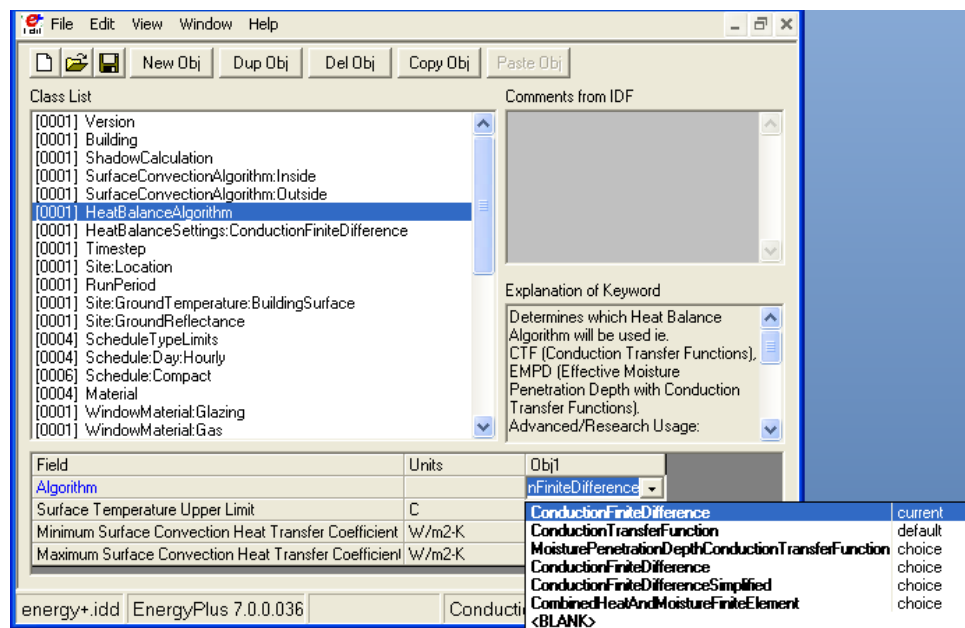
File Edit View Window Help

New Obj Dup Obj Del Obj Copy Obj Paste Obj

Class List

[0001] Version
[0001] Building
[0001] ShadowCalculation
[0001] SurfaceConvectionAlgorithm:Inside
[0001] SurfaceConvectionAlgorithm:Outside
[0001] HeatBalanceAlgorithm
[0001] HeatBalanceSettings:ConductionFiniteDifference
[0001] Timestep
[0001] Site:Location
[0001] RunPeriod
[0001] Site:GroundTemperature:BuildingSurface
[0001] Site:GroundReflectance
[0004] ScheduleTypeLimits
[0004] Schedule:Day:Hourly
[0006] Schedule:Compact
[0004] Material
[0001] WindowMaterial:Glazing
[0001] WindowMaterial:Gas

Comments from IDF

Explanation of Keyword

Determines which Heat Balance Algorithm will be used ie. CTF (Conduction Transfer Functions), EMPD (Effective Moisture Penetration Depth with Conduction Transfer Functions). Advanced/Research Usage:

| Field | Units | Obj1 |
|---|---|---|
| Algorithm | | nFiniteDifference |
| Surface Temperature Upper Limit | C | |
| Minimum Surface Convection Heat Transfer Coefficient | W/m2-K | |
| Maximum Surface Convection Heat Transfer Coefficient | W/m2-K | |

| | |
|---|---|
| ConductionFiniteDifference | current |
| ConductionTransferFunction | default |
| MoisturePenetrationDepthConductionTransferFunction | choice |
| ConductionFiniteDifference | choice |
| ConductionFiniteDifferenceSimplified | choice |
| CombinedHeatAndMoistureFiniteElement | choice |
| <BLANK> | |

energy+.idd EnergyPlus 7.0.0.036 Conducti